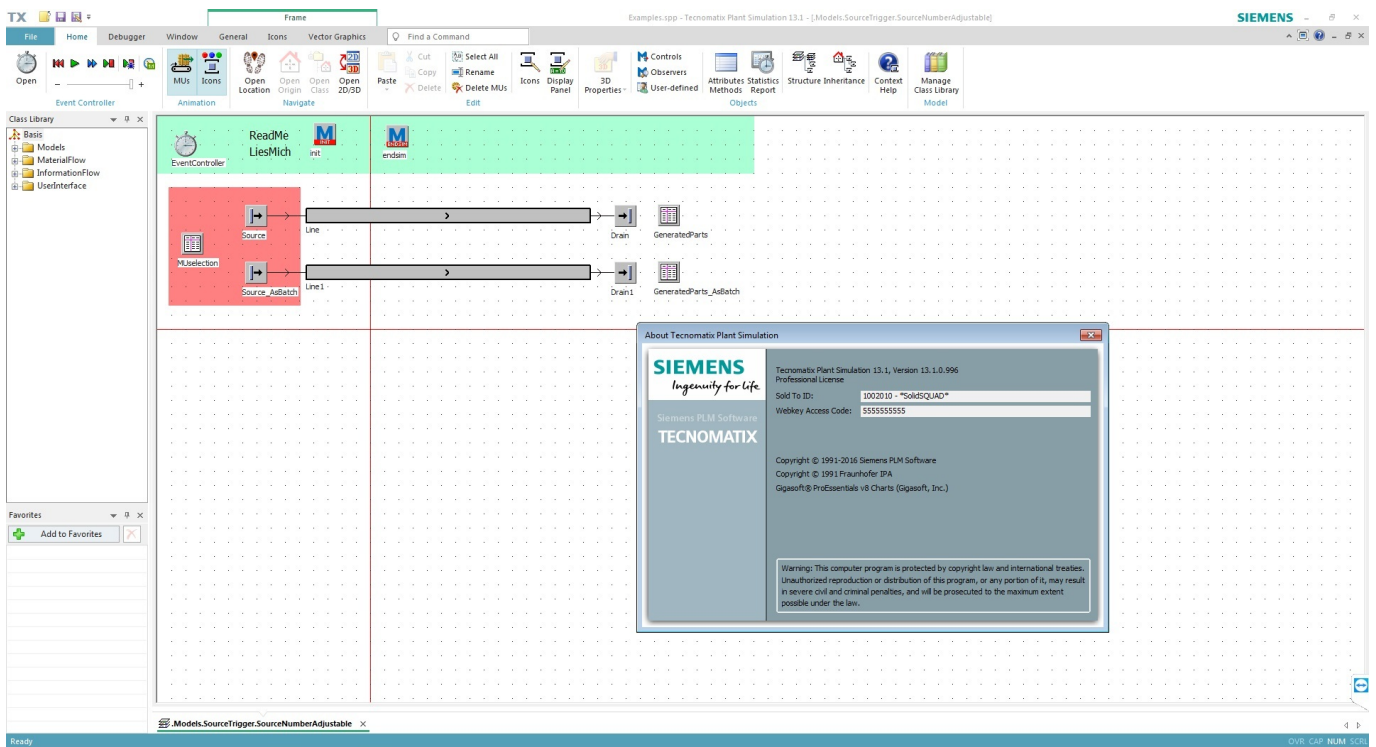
TX Frame Examples.spp - Tecnomatix Plant Simulation 13.1 - [.Models.SourceTrigger.SourceNumberAdjustable] SIEMENS

File Home Debugger Window General Icons Vector Graphics Find a Command

Open
Event Controller
MUs Icons
Animation
Open Location Open Origin Open Class Open 2D/3D
Navigate
Paste Cut Copy Delete Select All Rename Delete MUs
Edit
Icons Display Panel
3D Properties
Controls Observers User-defined
Attributes Methods Statistics Report Structure Inheritance Context Help
Objects
Manage Class Library
Model

Class Library
Basis
Models
MaterialFlow
InformationFlow
UserInterface

Favorites
Add to Favorites

EventController
ReadMe
LiesMich
init
endsim

Source
Line
Drain
GeneratedParts
MUselection
Source_AsBatch
Line1
Drain1
GeneratedParts_AsBatch

About Tecnomatix Plant Simulation

SIEMENS
Ingenuity for life
Siemens PLM Software
TECNOMATIX

Tecnomatix Plant Simulation 13.1, Version 13.1.0.996
Professional License
Sold To ID: 1002010 - "SolidSQUAD"
Webkey Access Code: 5555555555

Copyright © 1991-2016 Siemens PLM Software
Copyright © 1991 Fraunhofer IPA
Gigasoft® ProEssentials v8 Charts (Gigasoft, Inc.)

Warning: This computer program is protected by copyright law and international treaties. Unauthorized reproduction or distribution of this program, or any portion of it, may result in severe civil and criminal penalties, and will be prosecuted to the maximum extent possible under the law.

.Models.SourceTrigger.SourceNumberAdjustable

Ready OVR CAP NUM SCRL